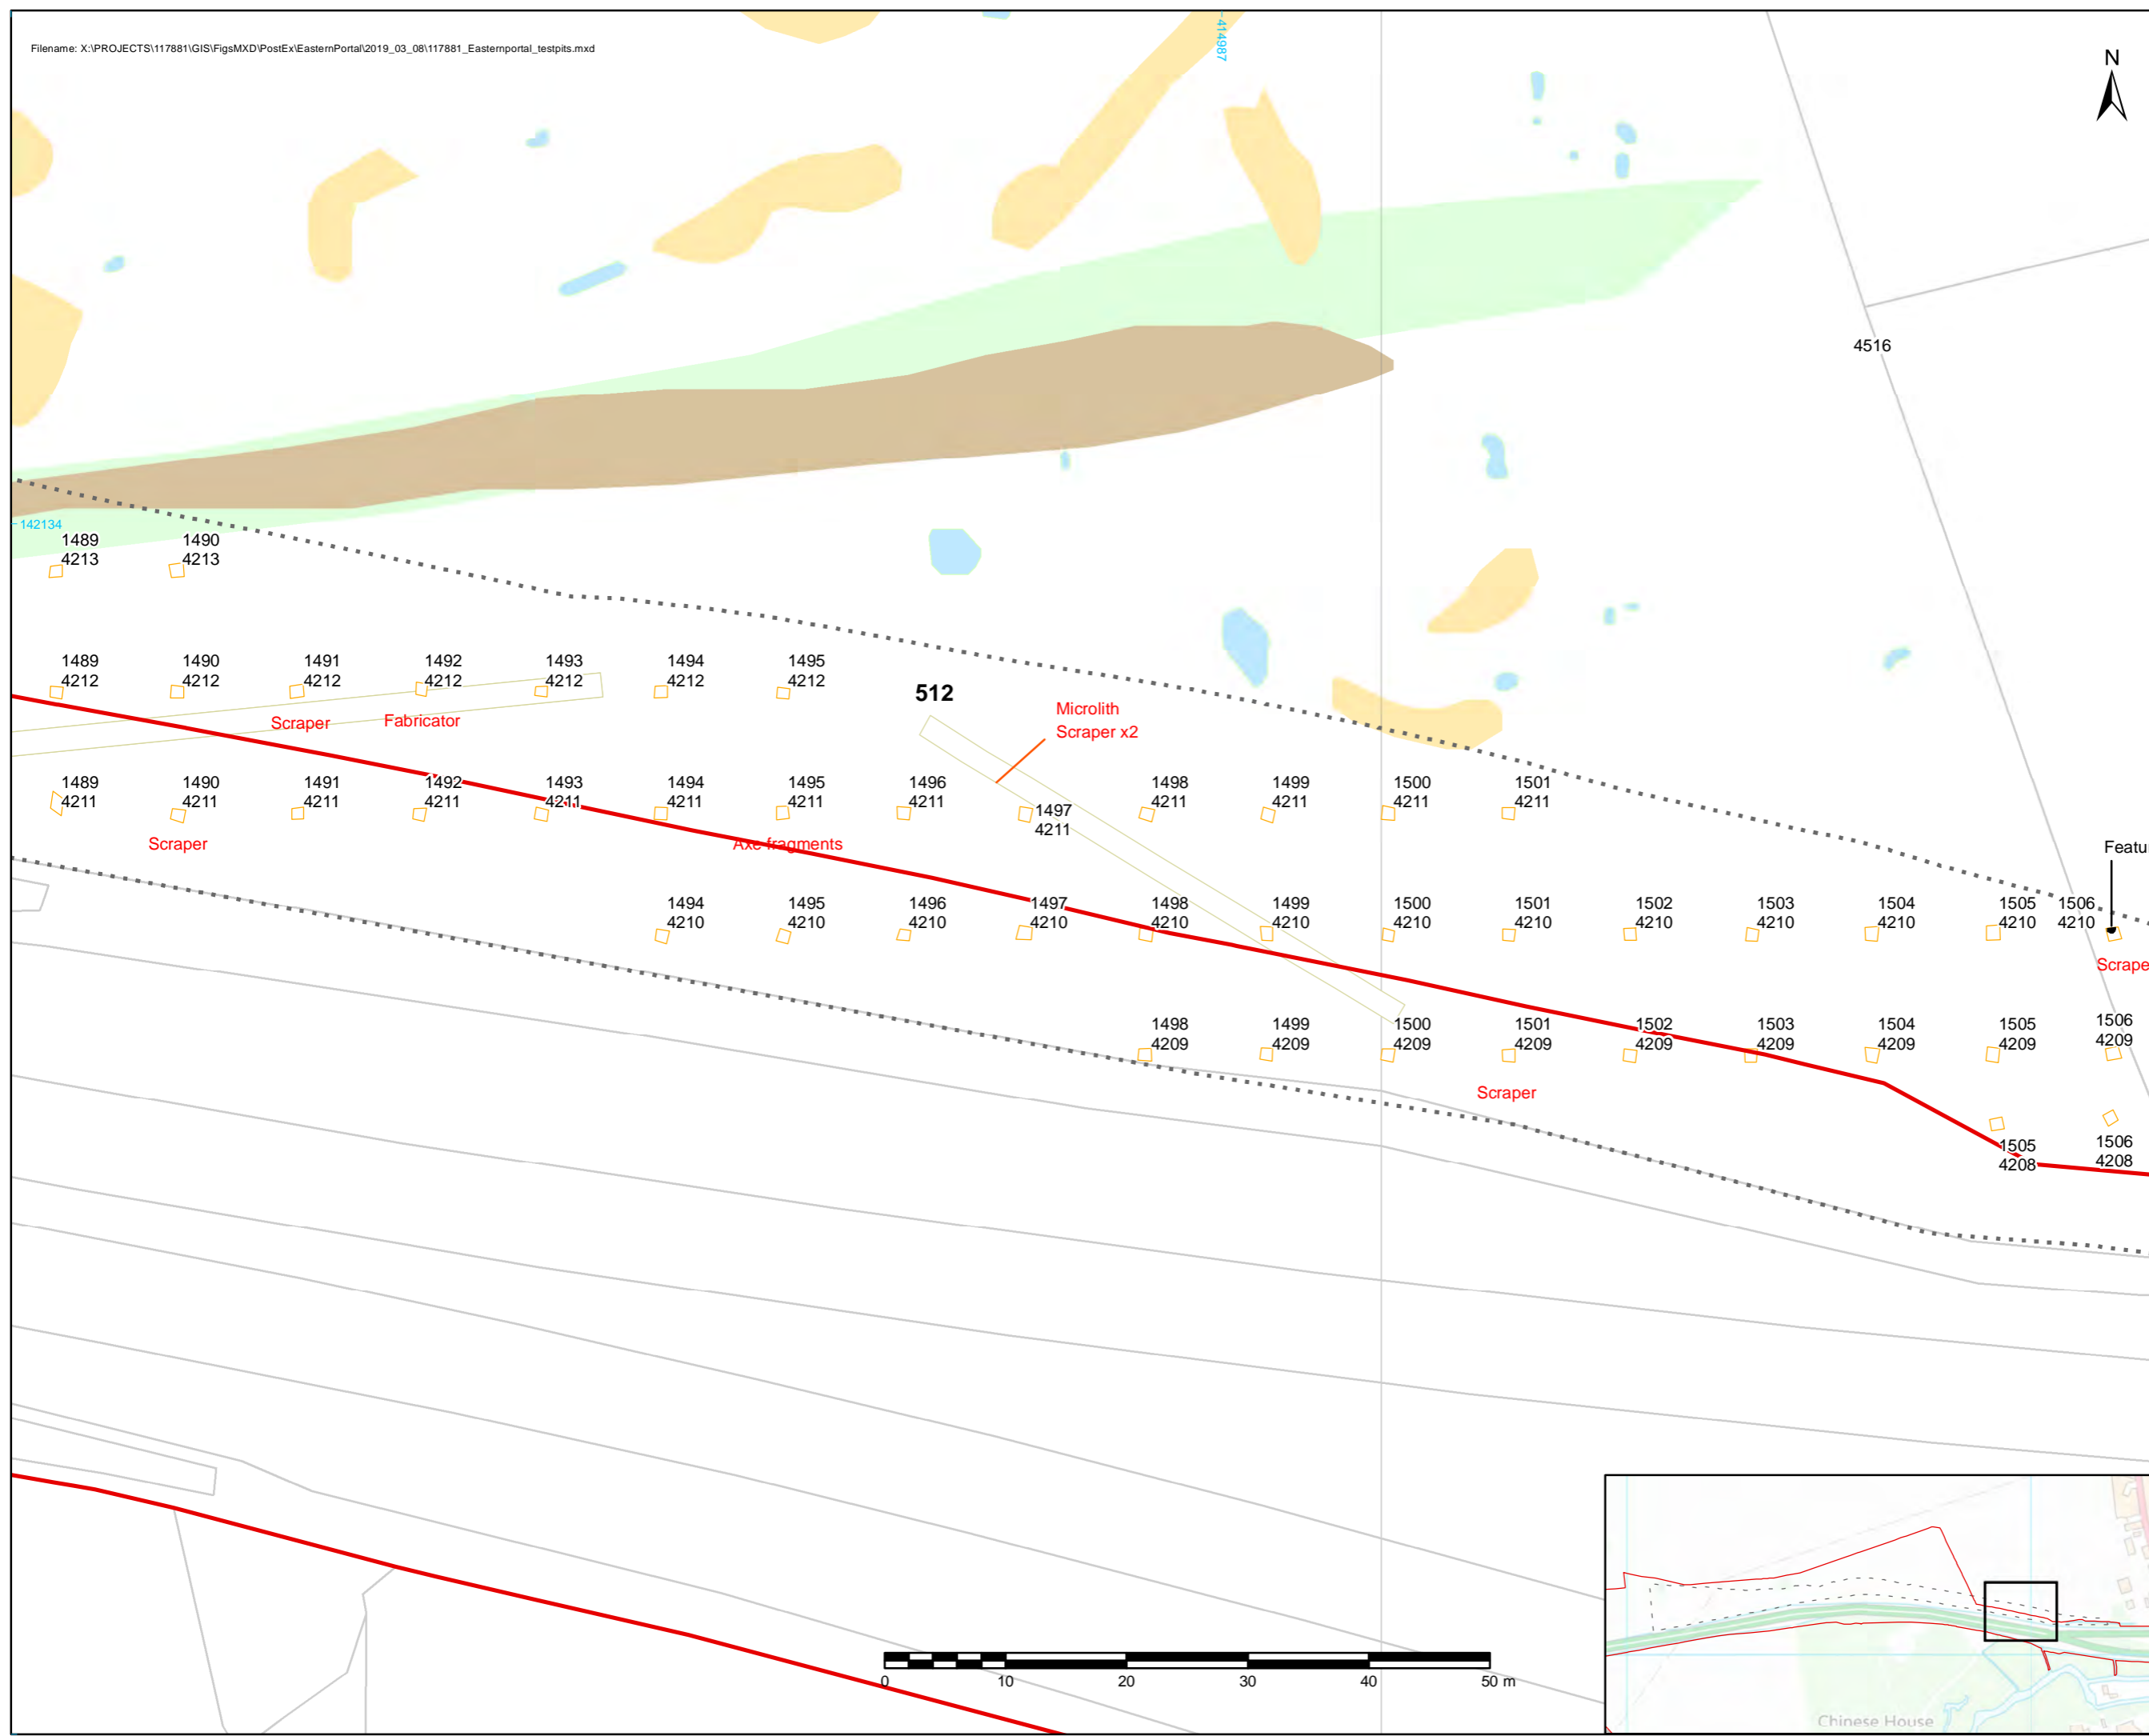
Filename: X:\PROJECTS\117881\GIS\FigsMXD\PostEx\EasternPortal\2019_03_08\117881_Easternportal_testpits.mxd

414987

N

4516

142134

1489
4213

1490
4213

1489
4212

1490
4212

1491
4212

1492
4212

1493
4212

1494
4212

1495
4212

512

Microlith
Scraper x2

Scraper

Fabricator

1489
4211

1490
4211

1491
4211

1492
4211

1493
4211

1494
4211

1495
4211

1496
4211

1497
4211

1498
4211

1499
4211

1500
4211

1501
4211

Scraper

Axe fragments

Featu

1494
4210

1495
4210

1496
4210

1497
4210

1498
4210

1499
4210

1500
4210

1501
4210

1502
4210

1503
4210

1504
4210

1505
4210

1506
4210

Scrape

1498
4209

1499
4209

1500
4209

1501
4209

1502
4209

1503
4209

1504
4209

1505
4209

1506
4209

Scraper

1505
4208

1506
4208

0 10 20 30 40 50 m

Chinese House